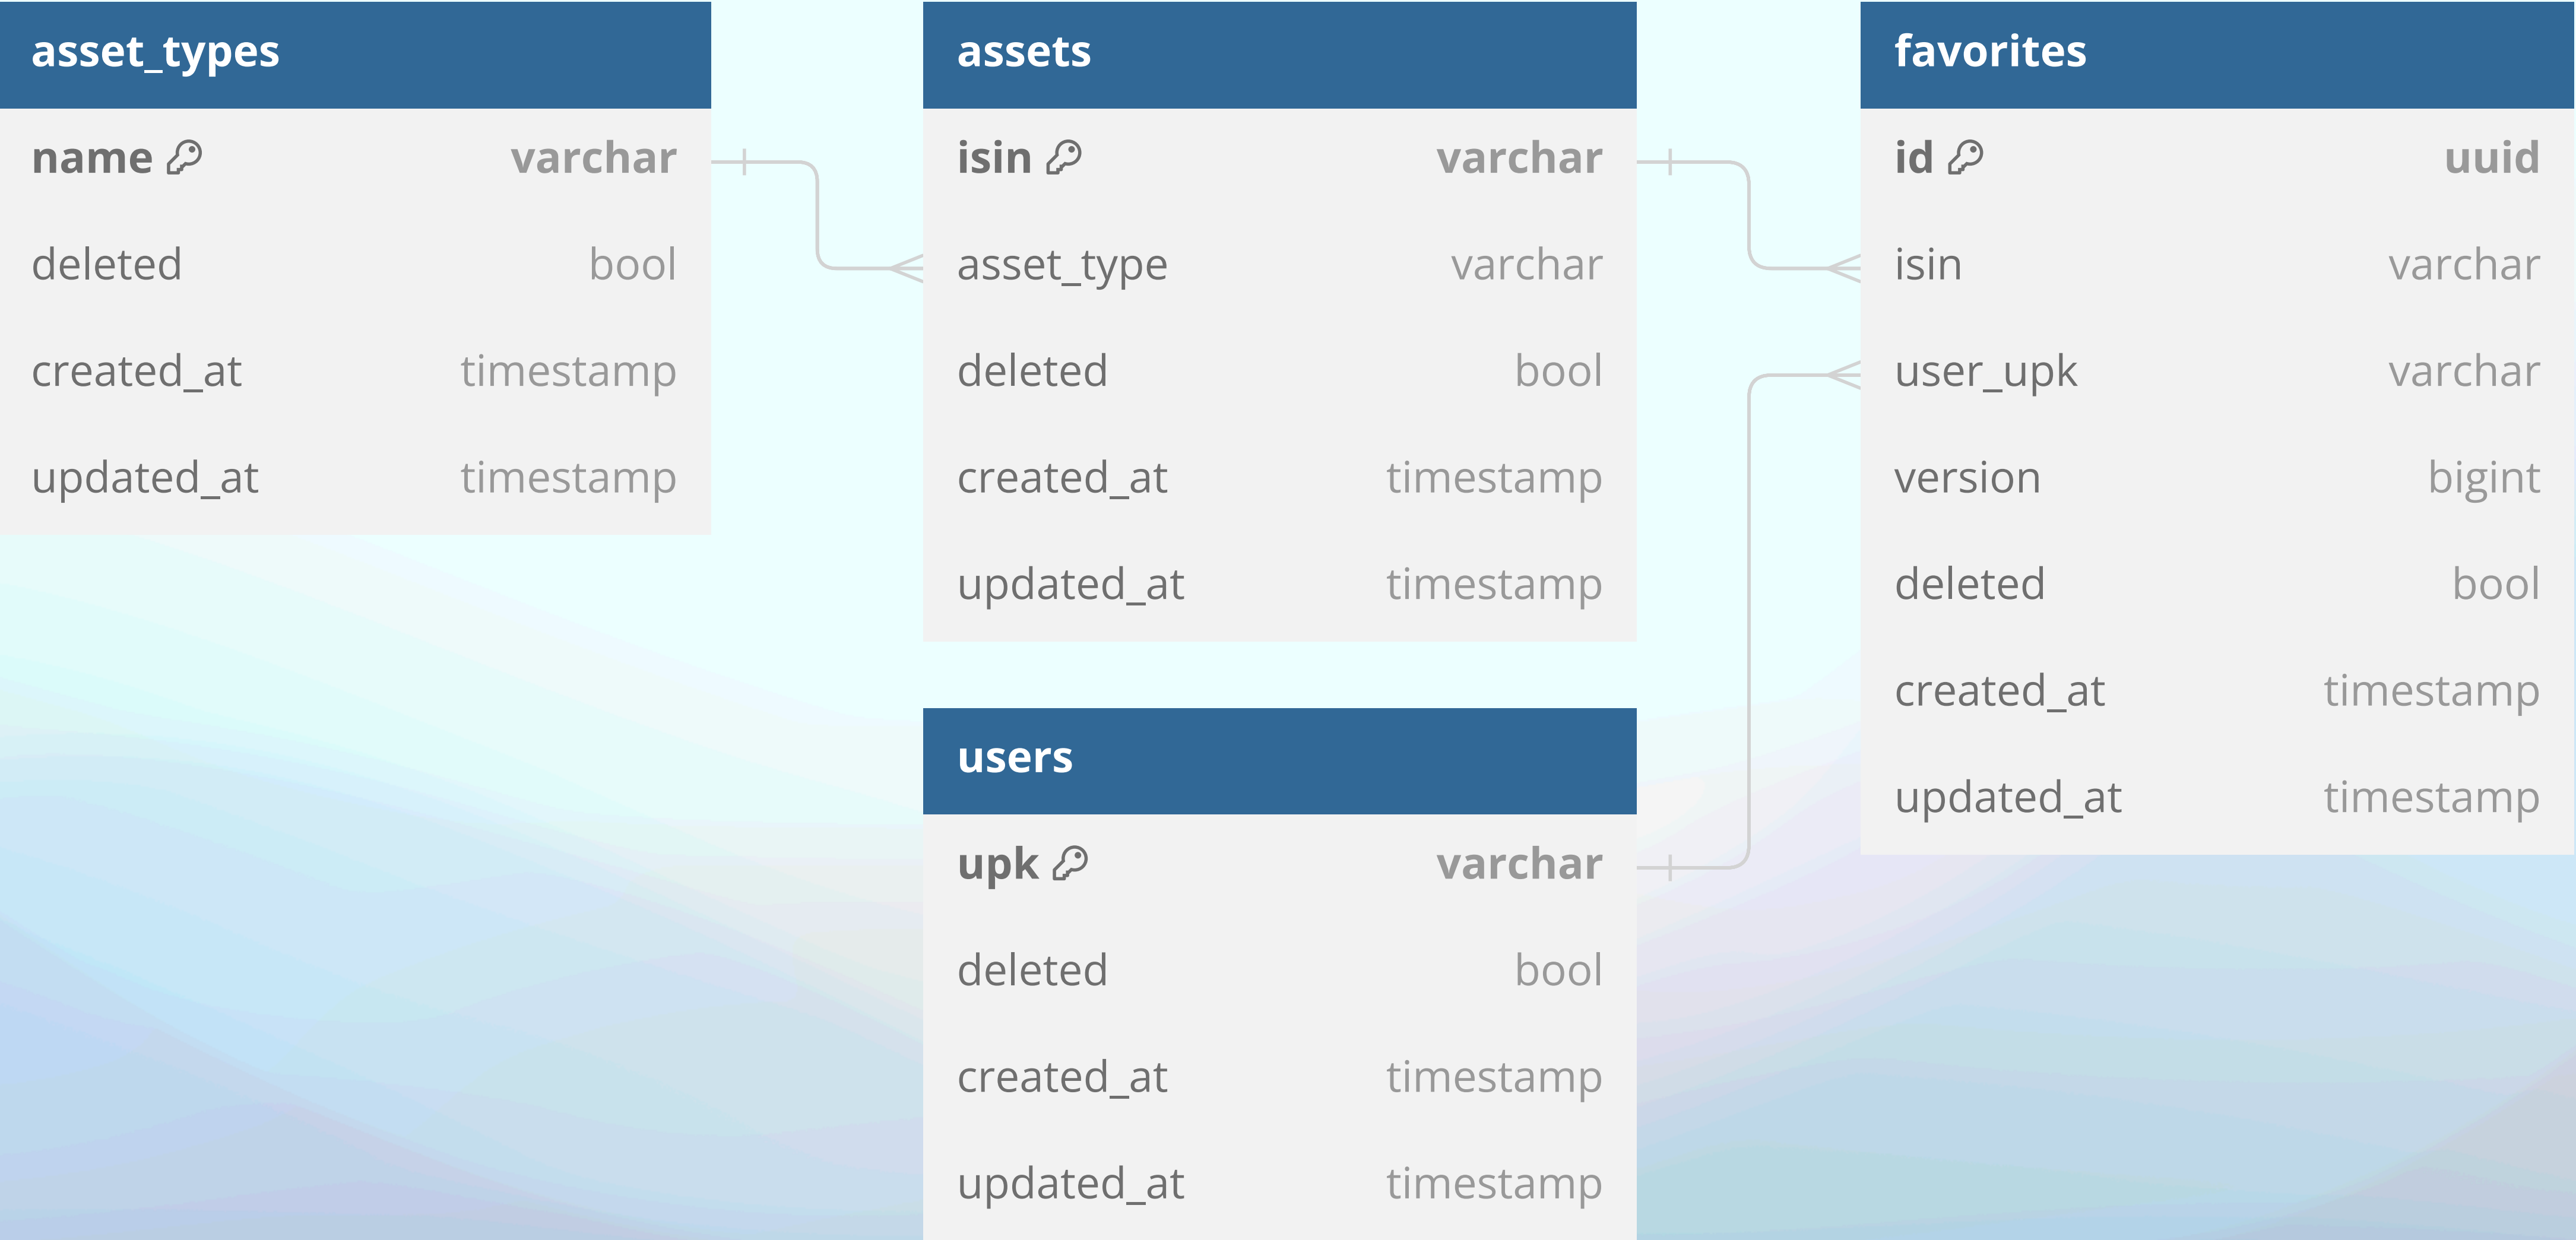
asset_types

| name | varchar |
|---|---|
| deleted | bool |
| created_at | timestamp |
| updated_at | timestamp |

assets

| isin | varchar |
|---|---|
| asset_type | varchar |
| deleted | bool |
| created_at | timestamp |
| updated_at | timestamp |

users

| upk | varchar |
|---|---|
| deleted | bool |
| created_at | timestamp |
| updated_at | timestamp |

favorites

| id | uuid |
|---|---|
| isin | varchar |
| user_upk | varchar |
| version | bigint |
| deleted | bool |
| created_at | timestamp |
| updated_at | timestamp |